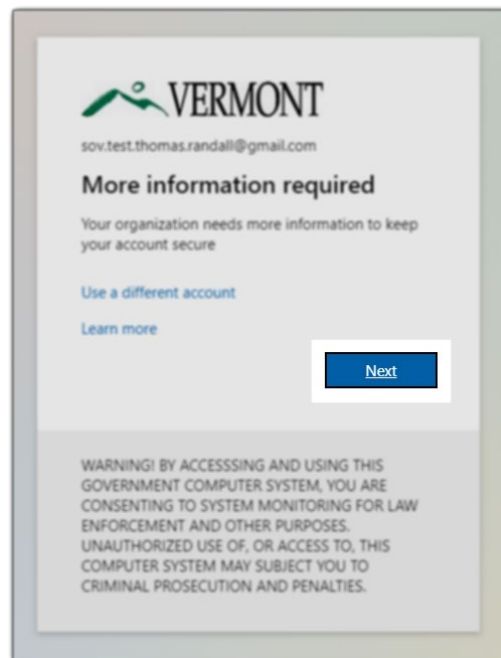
VERMONT

sov.test.thomas.randall@gmail.com

More information required

Your organization needs more information to keep your account secure

Use a different account

Learn more

Next

WARNING! BY ACCESSSING AND USING THIS GOVERNMENT COMPUTER SYSTEM, YOU ARE CONSENTING TO SYSTEM MONITORING FOR LAW ENFORCEMENT AND OTHER PURPOSES. UNAUTHORIZED USE OF, OR ACCESS TO, THIS COMPUTER SYSTEM MAY SUBJECT YOU TO CRIMINAL PROSECUTION AND PENALTIES.